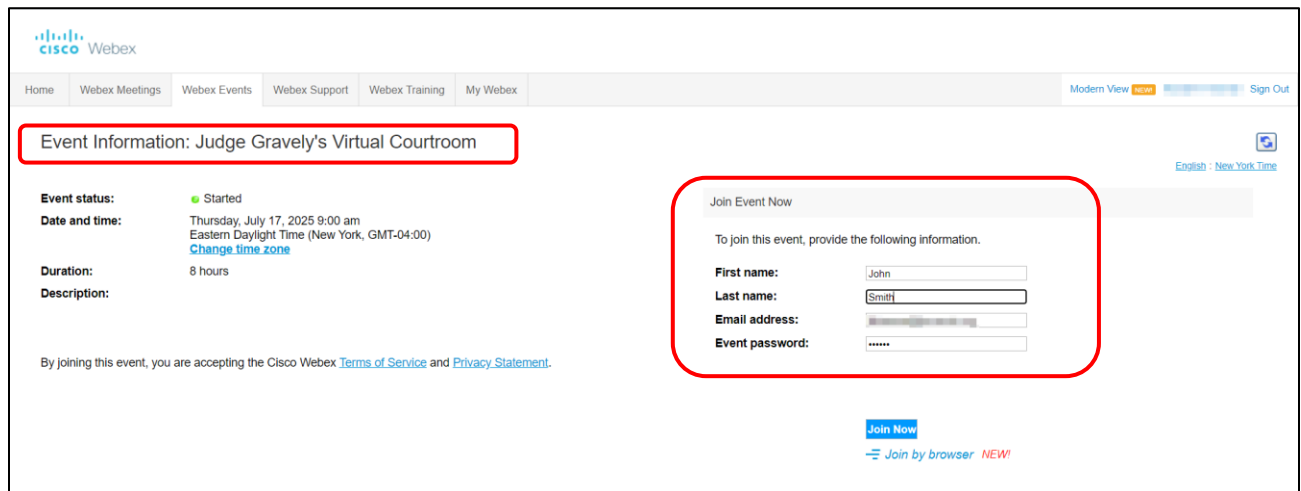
cisco Webex

Home | Webex Meetings | Webex Events | Webex Support | Webex Training | My Webex

Modern View NEW! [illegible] Sign Out

Event Information: Judge Gravely's Virtual Courtroom

English : New York Time

Event status: Started

Date and time: Thursday, July 17, 2025 9:00 am
Eastern Daylight Time (New York, GMT-04:00)
Change time zone

Duration: 8 hours

Description:

By joining this event, you are accepting the Cisco Webex Terms of Service and Privacy Statement.

Join Event Now

To join this event, provide the following information.

First name: John
Last name: Smith
Email address: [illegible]
Event password: ••••••

Join Now

Join by browser NEW!